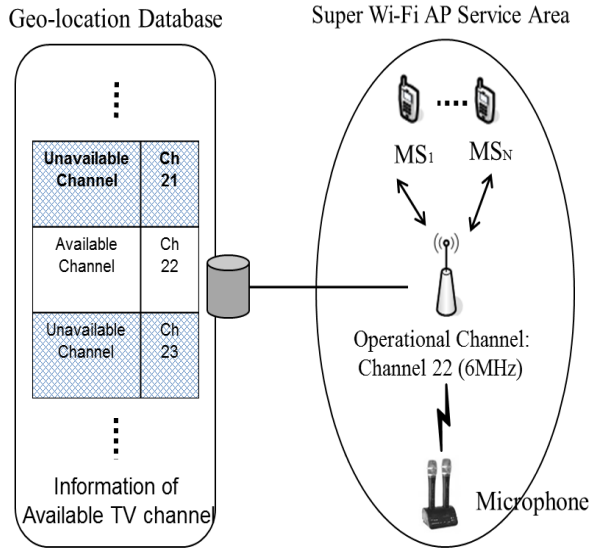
Geo-location Database

Super Wi-Fi AP Service Area

| Unavailable Channel | Ch 21 |
|---|---|
| Available Channel | Ch 22 |
| Unavailable Channel | Ch 23 |

Information of Available TV channel

$MS_1$ .... $MS_N$

Operational Channel: Channel 22 (6MHz)

Microphone